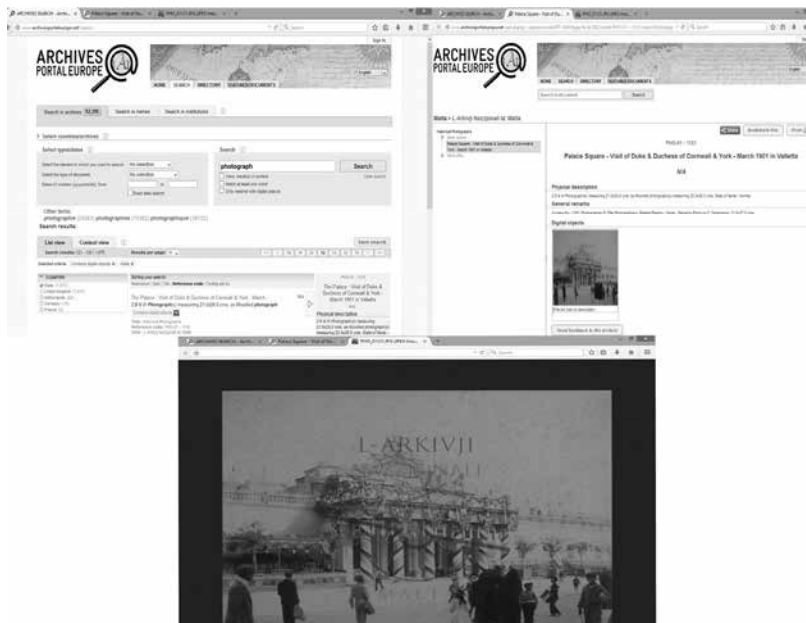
ARCHIVES PORTAL EUROPE

HOME SEARCH DIRECTORY

Search in archives Search in names Search in institutions

Select countries/archives

Select typeofdata

Search

photograph

Search

Other terms:

Search results:

List view Context view

ARCHIVES PORTAL EUROPE

HOME SEARCH DIRECTORY

Search

Malta > L-Arkivji Nazzjonali ta' Malta

Palace Square - Visit of Duke & Duchess of Cornwall & York - March 1901 in Valletta

N/A

Physical description

General remarks

Digital objects

L-ARKIVJI
NAZZJONALI
MALTA